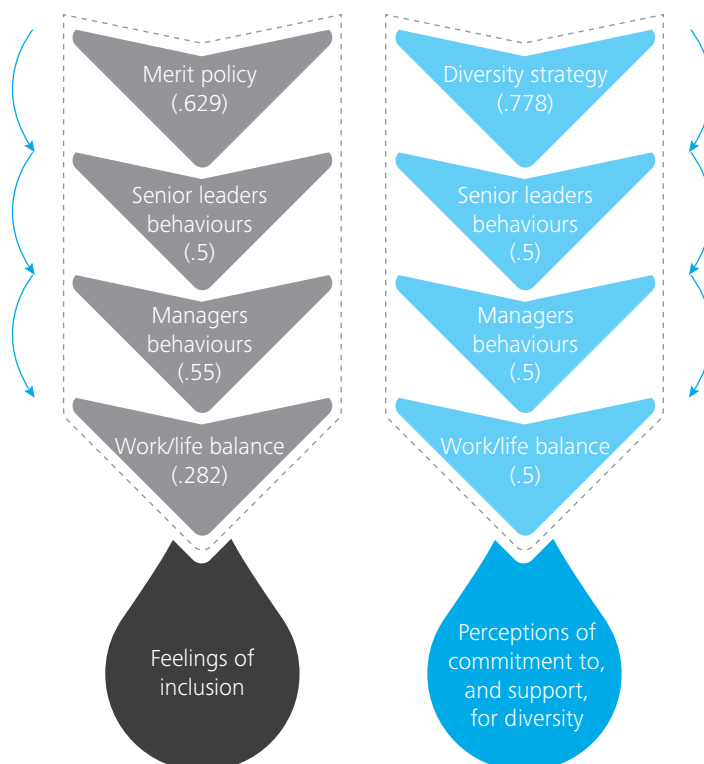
Merit policy (.629)

Senior leaders behaviours (.5)

Managers behaviours (.55)

Work/life balance (.282)

Feelings of inclusion

Diversity strategy (.778)

Senior leaders behaviours (.5)

Managers behaviours (.5)

Work/life balance (.5)

Perceptions of commitment to, and support, for diversity